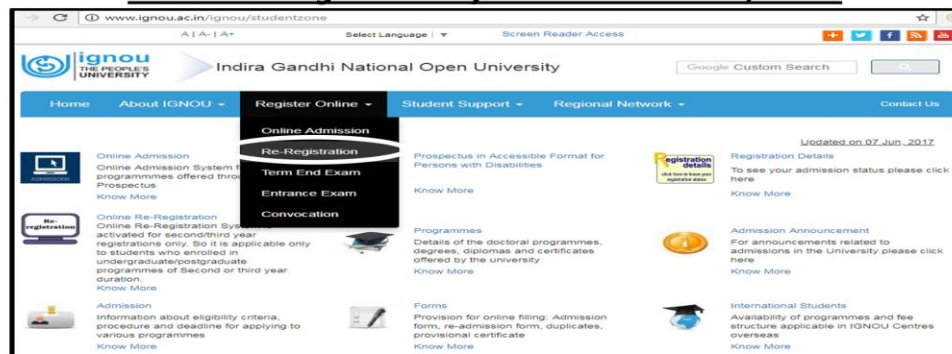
www.ignou.ac.in/ignou/studentzone

A | A- | A+ Select Language | ▼ Screen Reader Access

ignou THE PEOPLE'S UNIVERSITY Indira Gandhi National Open University

Google Custom Search

Home About IGNOU ▾ Register Online ▾ Student Support ▾ Regional Network ▾ Contact Us

Online Admission
Re-Registration
Term End Exam
Entrance Exam
Convocation

Updated on 07 Jun, 2017

Online Admission
Online Admission System f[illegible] programmmes offered thro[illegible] Prospectus
Know More

Prospectus in Accessible Format for Persons with Disabilities
Know More

Registration details
click here to know your registration status

Registration Details
To see your admission status please click here
Know More

Re-registration

Online Re-Registration
Online Re-Registration Sys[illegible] activated for second/third year registrations only. So it is applicable only to students who enrolled in undergraduate/postgraduate programmes of Second or third year duration.
Know More

Programmes
Details of the doctoral programmes, degrees, diplomas and certificates offered by the university
Know More

Admission Announcement
For announcements related to admissions in the University please click here
Know More

Admission
Information about eligibility criteria, procedure and deadline for applying to various programmes
Know More

Forms
Provision for online filling: Admission form, re-admission form, duplicates, provisional certificate
Know More

International Students
Availability of programmes and fee structure applicable in IGNOU Centres overseas
Know More